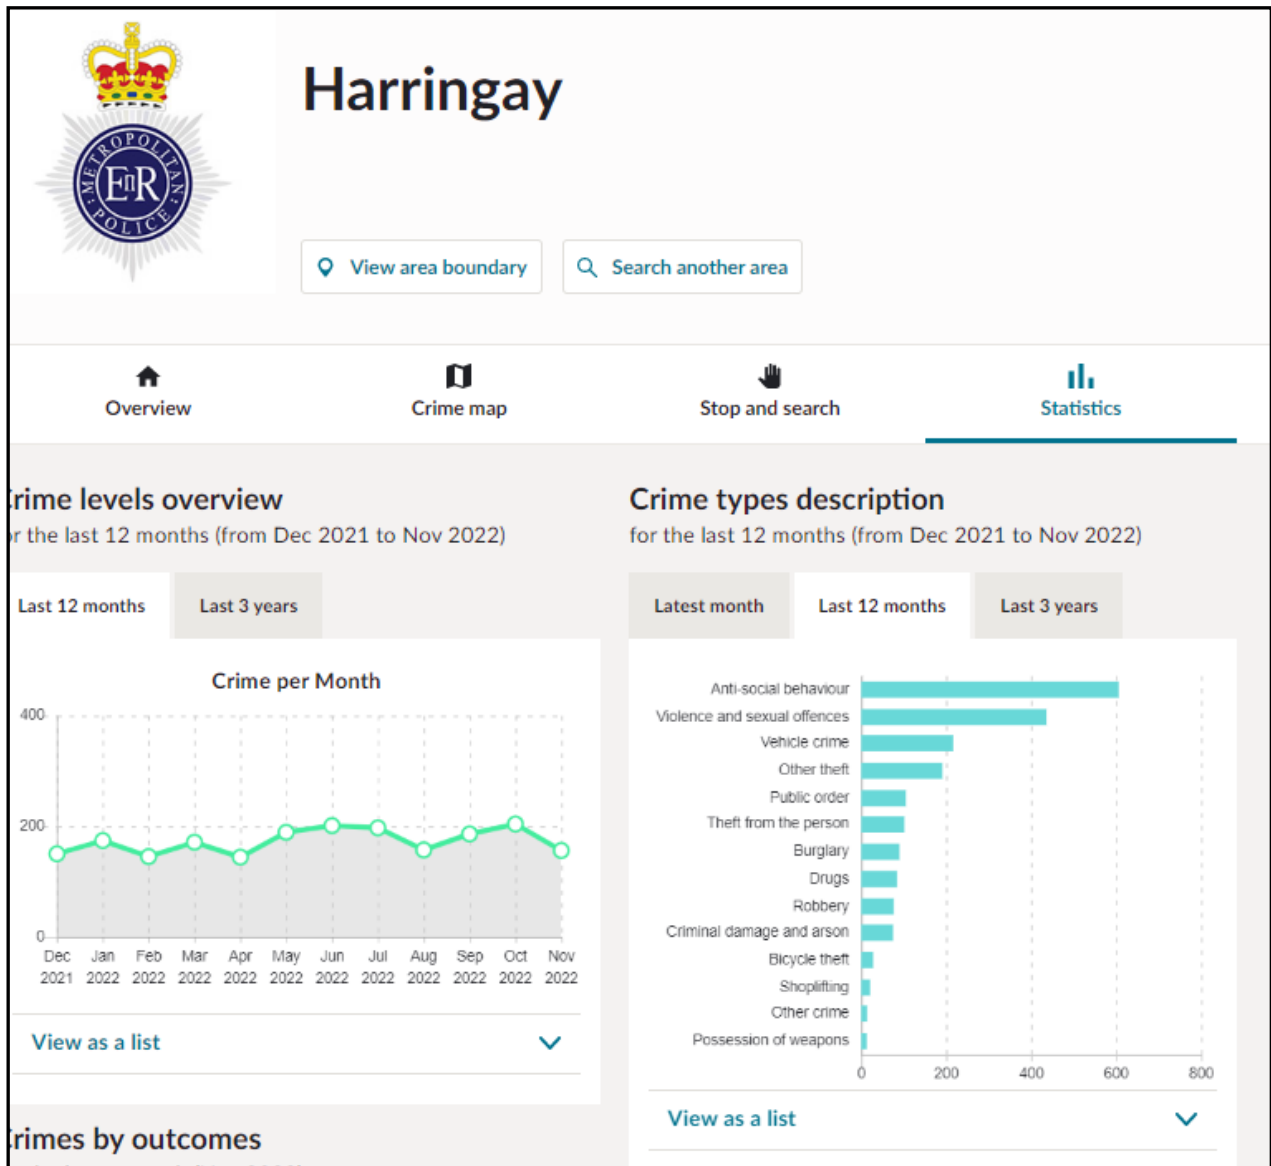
METROPOLITAN POLICE
EIIR

Harringay

View area boundary
Search another area

Overview
Crime map
Stop and search
Statistics

rime levels overview
r the last 12 months (from Dec 2021 to Nov 2022)

Last 12 months
Last 3 years

Crime per Month

400
200
0
Dec 2021
Jan 2022
Feb 2022
Mar 2022
Apr 2022
May 2022
Jun 2022
Jul 2022
Aug 2022
Sep 2022
Oct 2022
Nov 2022

View as a list

rimes by outcomes

Crime types description
for the last 12 months (from Dec 2021 to Nov 2022)

Latest month
Last 12 months
Last 3 years

Anti-social behaviour
Violence and sexual offences
Vehicle crime
Other theft
Public order
Theft from the person
Burglary
Drugs
Robbery
Criminal damage and arson
Bicycle theft
Shoplifting
Other crime
Possession of weapons

0
200
400
600
800

View as a list